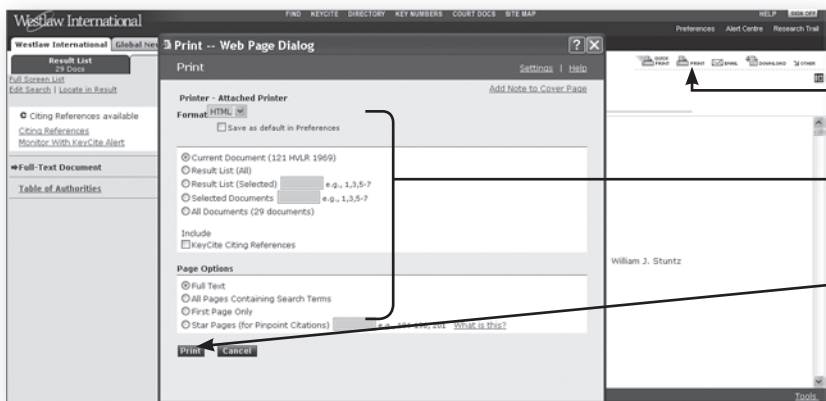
Westlaw International

FIND KEYCITE DIRECTORY KEY NUMBERS COURT DOCS SITE MAP

HELP SIGN OFF

Preferences Alert Centre Research Trail

Westlaw International Global Net

Result List
29 Docs

Full Screen List
Edit Search | Locate in Result

C Citing References available
Citing References
Monitor With KeyCite Alert

⇒Full-Text Document

Table of Authorities

Print -- Web Page Dialog

Print

Settings | Help

Add Note to Cover Page

Printer - Attached Printer

Format HTML

Save as default in Preferences

Current Document (121 HVLR 1969)
Result List (All)
Result List (Selected) e.g., 1,3,5-7
Selected Documents e.g., 1,3,5-7
All Documents (29 documents)

Include
KeyCite Citing References

Page Options

Full Text
All Pages Containing Search Terms
First Page Only
Star Pages (for Pinpoint Citations) e.g., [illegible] What is this?

Print Cancel

QUICK PRINT PRINT EMAIL DOWNLOAD OTHER

William J. Stuntz

Tools